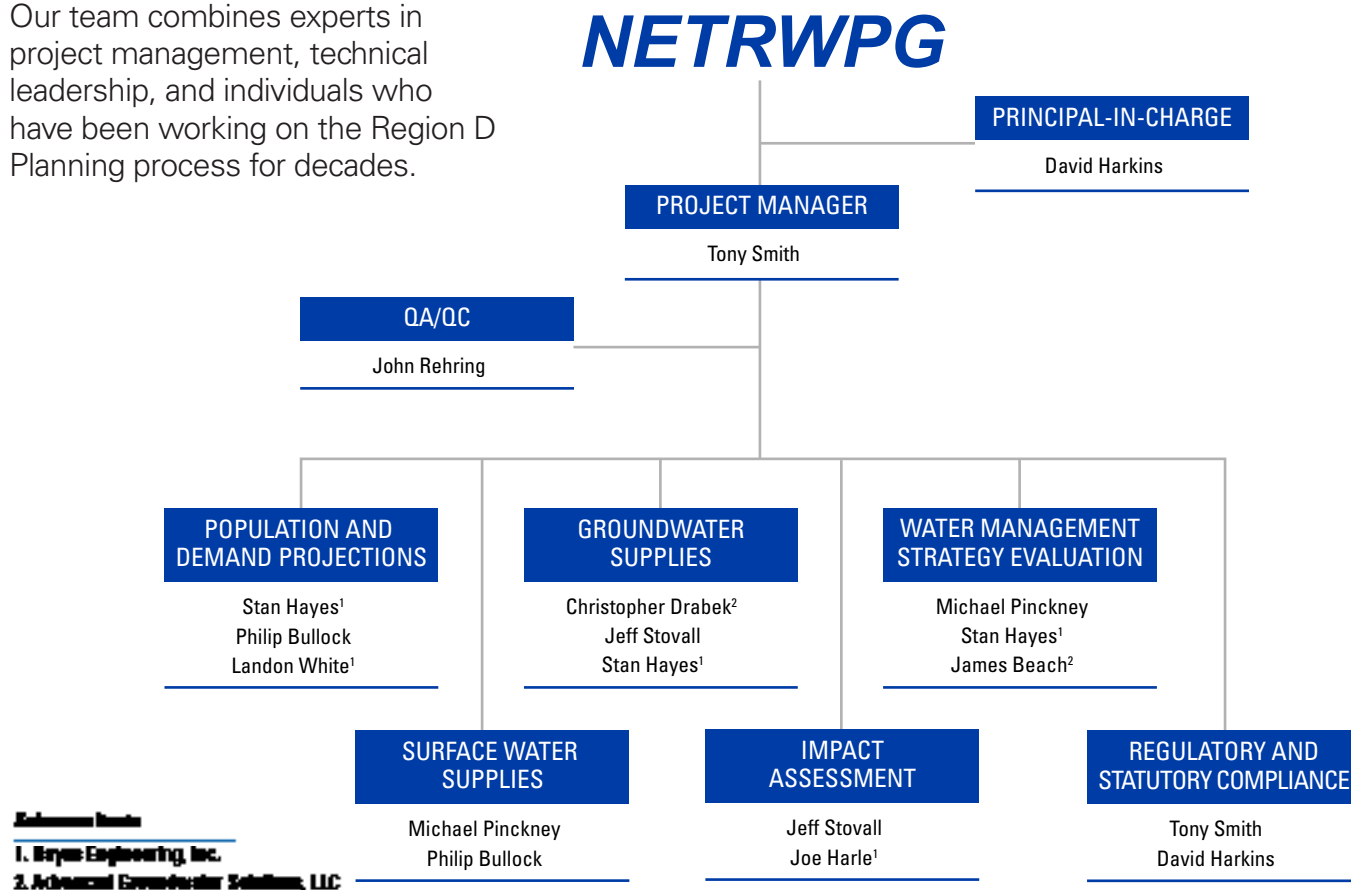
Our team combines experts in project management, technical leadership, and individuals who have been working on the Region D Planning process for decades.

NETRWPG

PRINCIPAL-IN-CHARGE
David Harkins

PROJECT MANAGER
Tony Smith

QA/QC
John Rehring

POPULATION AND DEMAND PROJECTIONS
Stan Hayes$^1$
Philip Bullock
Landon White$^1$

GROUNDWATER SUPPLIES
Christopher Drabek$^2$
Jeff Stovall
Stan Hayes$^1$

WATER MANAGEMENT STRATEGY EVALUATION
Michael Pinckney
Stan Hayes$^1$
James Beach$^2$

SURFACE WATER SUPPLIES
Michael Pinckney
Philip Bullock

IMPACT ASSESSMENT
Jeff Stovall
Joe Harle$^1$

REGULATORY AND STATUTORY COMPLIANCE
Tony Smith
David Harkins

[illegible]
1. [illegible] Engineering, Inc.
2. Advanced Groundwater Solutions, LLC